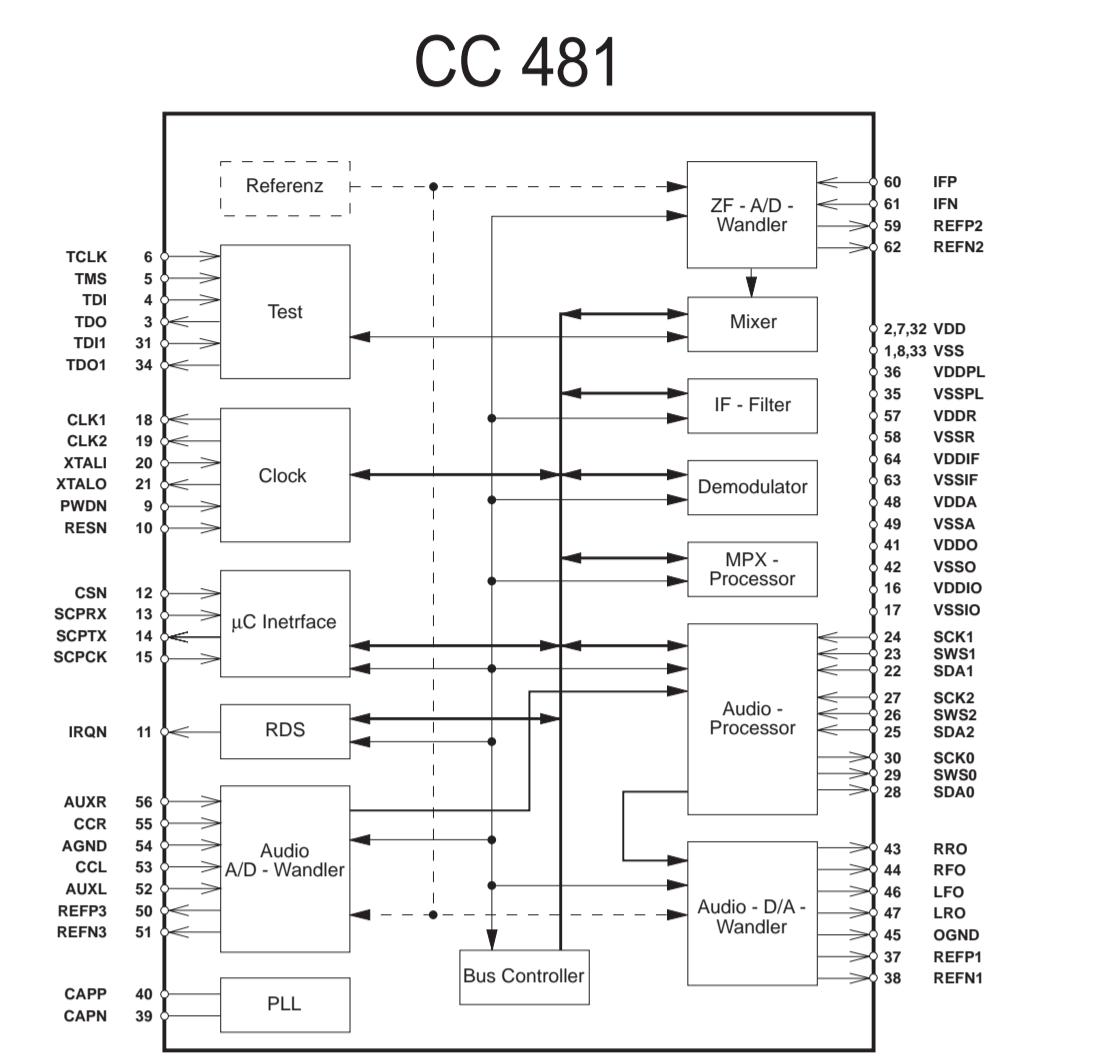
CC 481

Referenz

ZF - A/D - Wandler

60 IFP
61 IFN
59 REFP2
62 REFN2

TCLK 6
TMS 5
TDI 4
TDO 3
TDI1 31
TDO1 34

Test

Mixer

2,7,32 VDD
1,8,33 VSS
36 VDDPL
35 VSSPL
57 VDDR
58 VSSR
64 VDDIF
63 VSSIF
48 VDDA
49 VSSA
41 VDDO
42 VSSO
16 VDDIO
17 VSSIO

IF - Filter

CLK1 18
CLK2 19
XTALI 20
XTALO 21
PWDN 9
RESN 10

Clock

Demodulator

MPX - Processor

CSN 12
SCPRX 13
SCPTX 14
SCPCK 15

μC Inetrface

Audio - Processor

24 SCK1
23 SWS1
22 SDA1
27 SCK2
26 SWS2
25 SDA2
30 SCK0
29 SWS0
28 SDA0

IRQN 11

RDS

AUXR 56
CCR 55
AGND 54
CCL 53
AUXL 52
REFP3 50
REFN3 51

Audio A/D - Wandler

Audio - D/A - Wandler

43 RRO
44 RFO
46 LFO
47 LRO
45 OGND
37 REFP1
38 REFN1

Bus Controller

CAPP 40
CAPN 39

PLL